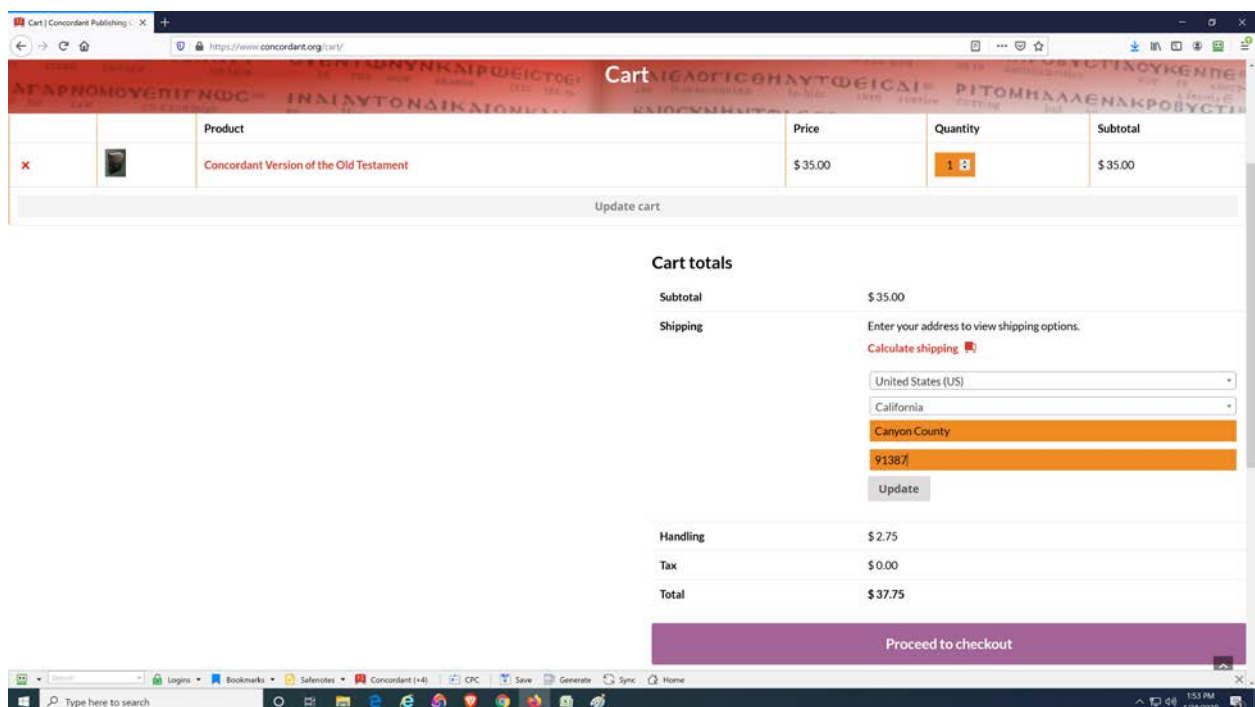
Cart | Concordant Publishing C ×

https://www.concordant.org/cart/

Cart

| | | Product | Price | Quantity | Subtotal |
|---|---|---|---|---|---|
| × | | Concordant Version of the Old Testament | $35.00 | 1 | $35.00 |

Update cart

Cart totals

| | |
|---|---|
| Subtotal | $35.00 |
| Shipping | Enter your address to view shipping options. Calculate shipping United States (US) California Canyon County 91387 Update |
| Handling | $2.75 |
| Tax | $0.00 |
| Total | $37.75 |

Proceed to checkout

Logins Bookmarks Safenotes Concordant (+4) CPC Save Generate Sync Home

Type here to search

1:53 PM